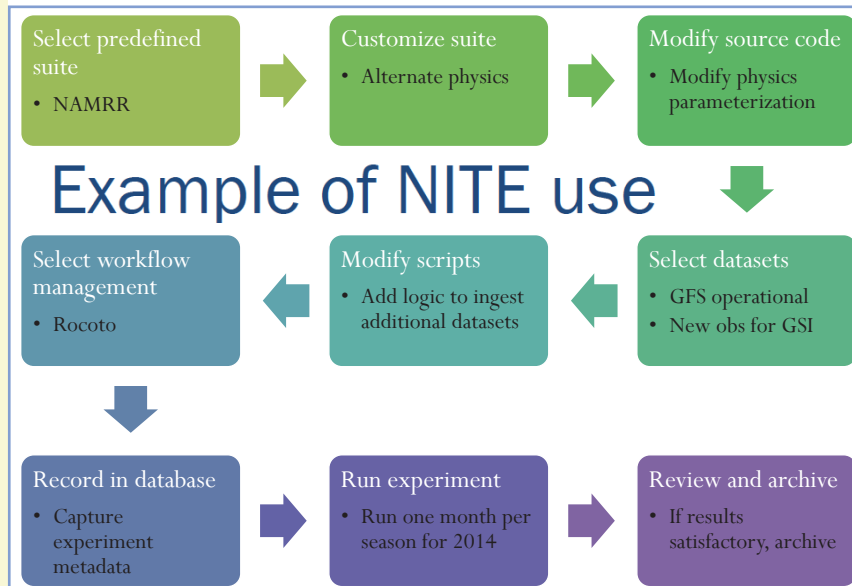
Select predefined suite
• NAMRR

Customize suite
• Alternate physics

Modify source code
• Modify physics parameterization

Example of NITE use

Select workflow management
• Rocoto

Modify scripts
• Add logic to ingest additional datasets

Select datasets
• GFS operational
• New obs for GSI

Record in database
• Capture experiment metadata

Run experiment
• Run one month per season for 2014

Review and archive
• If results satisfactory, archive